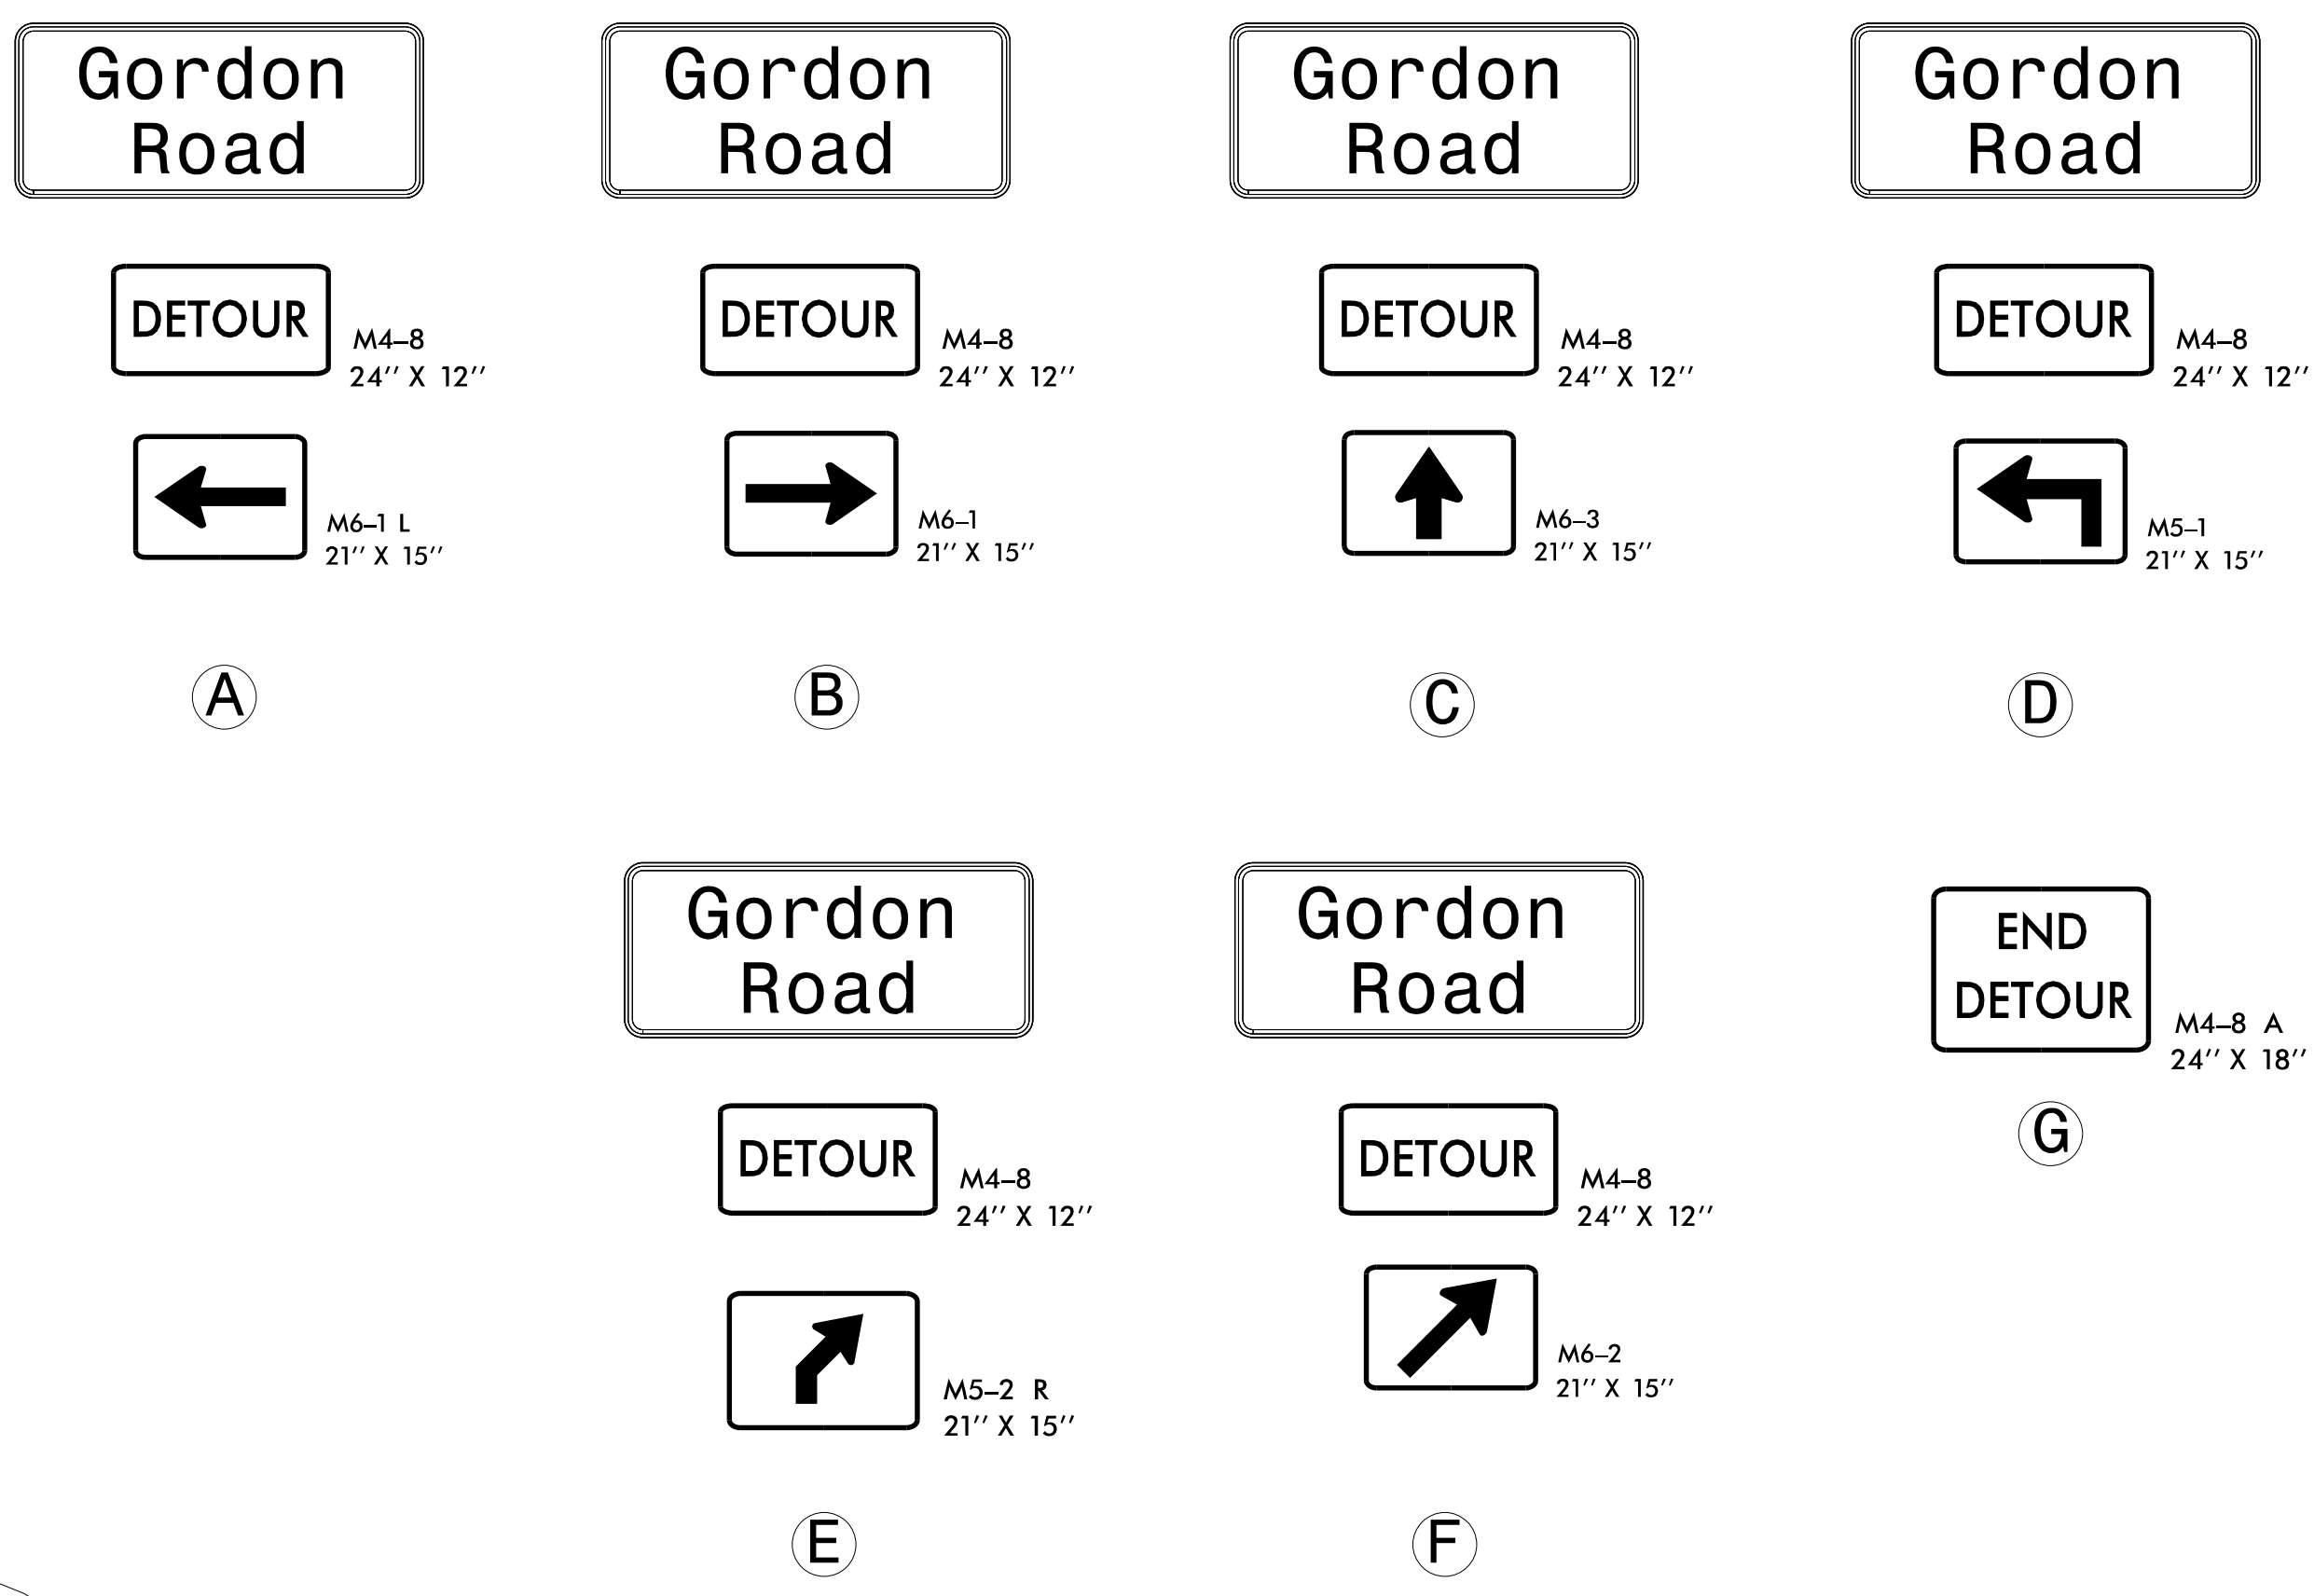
Gordon Road

DETOUR

M4–8
24'' X 12''

M6–1 L
21'' X 15''

A

Gordon Road

DETOUR

M4–8
24'' X 12''

M6–1
21'' X 15''

B

Gordon Road

DETOUR

M4–8
24'' X 12''

M6–3
21'' X 15''

C

Gordon Road

DETOUR

M4–8
24'' X 12''

M5–1
21'' X 15''

D

Gordon Road

DETOUR

M4–8
24'' X 12''

M5–2 R
21'' X 15''

E

Gordon Road

DETOUR

M4–8
24'' X 12''

M6–2
21'' X 15''

F

END DETOUR

M4–8 A
24'' X 18''

G